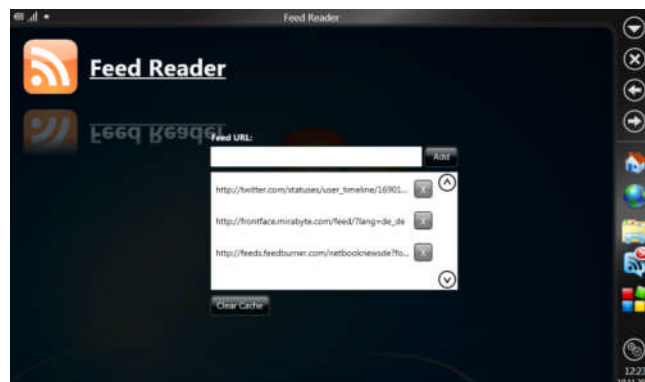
Feed Reader

Feed Reader

Feed URL:

Add

http://twitter.com/statuses/user_timeline/16901...

X

http://frontface.mirabyte.com/feed/?lang=de_de

X

http://feeds.feedburner.com/netbooknewsde?fo...

X

Clear Cache

12:23